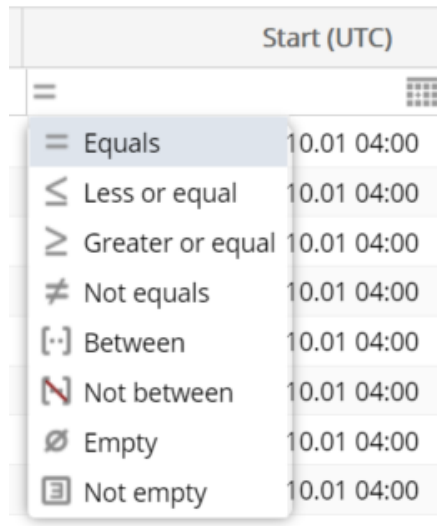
Start (UTC)

=

= Equals
≤ Less or equal
≥ Greater or equal
≠ Not equals
[··] Between
Not between
∅ Empty
Not empty

10.01 04:00
10.01 04:00
10.01 04:00
10.01 04:00
10.01 04:00
10.01 04:00
10.01 04:00
10.01 04:00